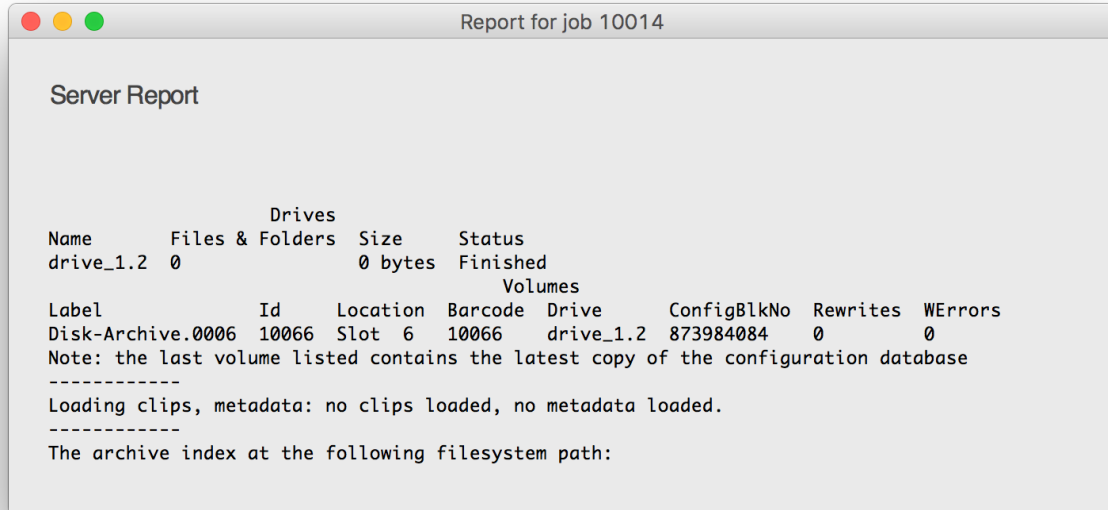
Report for job 10014

Server Report

Drives

| Name | Files & Folders | Size | Status |
|---|---|---|---|
| drive_1.2 | 0 | 0 bytes | Finished |

Volumes

| Label | Id | Location | Barcode | Drive | ConfigBlkNo | Rewrites | WErrors |
|---|---|---|---|---|---|---|---|
| Disk-Archive.0006 | 10066 | Slot 6 | 10066 | drive_1.2 | 873984084 | 0 | 0 |

Note: the last volume listed contains the latest copy of the configuration database
------------
Loading clips, metadata: no clips loaded, no metadata loaded.
------------
The archive index at the following filesystem path: